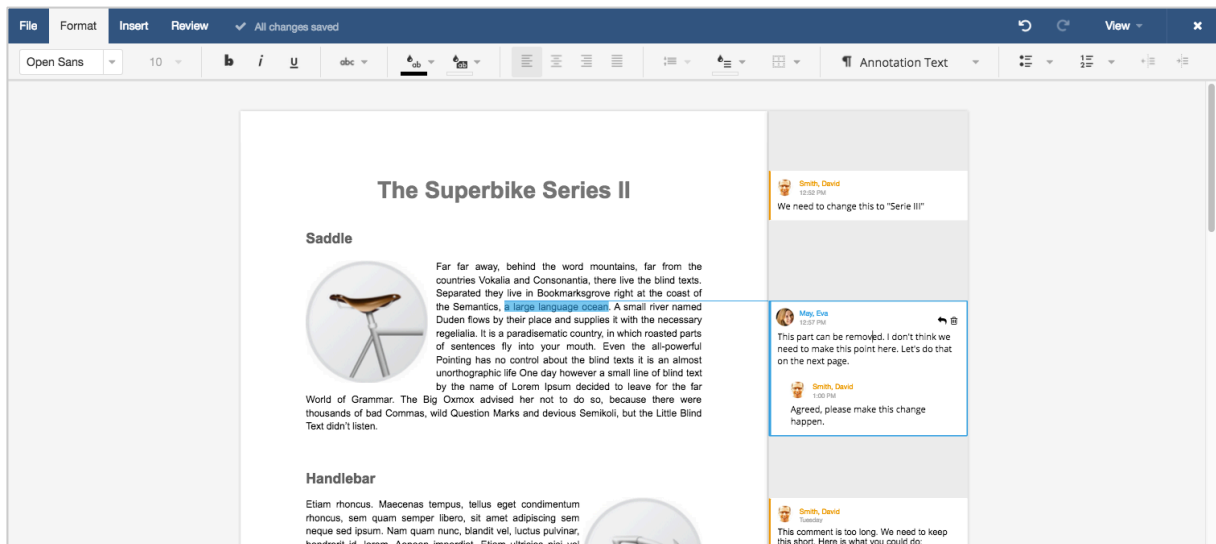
File Format Insert Review ✓ All changes saved View ×

Open Sans 10 b i u abc ¶ Annotation Text

The Superbike Series II

Saddle

Far far away, behind the word mountains, far from the countries Vokalia and Consonantia, there live the blind texts. Separated they live in Bookmarksgrove right at the coast of the Semantics, a large language ocean. A small river named Duden flows by their place and supplies it with the necessary regelialia. It is a paradisematic country, in which roasted parts of sentences fly into your mouth. Even the all-powerful Pointing has no control about the blind texts it is an almost unorthographic life One day however a small line of blind text by the name of Lorem Ipsum decided to leave for the far World of Grammar. The Big Oxmox advised her not to do so, because there were thousands of bad Commas, wild Question Marks and devious Semikoli, but the Little Blind Text didn't listen.

Handlebar

Etiam rhoncus. Maecenas tempus, tellus eget condimentum rhoncus, sem quam semper libero, sit amet adipiscing sem neque sed ipsum. Nam quam nunc, blandit vel, luctus pulvinar, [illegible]

Smith, David
12:52 PM
We need to change this to "Serie III"

May, Eva
12:57 PM
This part can be removed. I don't think we need to make this point here. Let's do that on the next page.

Smith, David
1:00 PM
Agreed, please make this change happen.

Smith, David
Tuesday
This comment is too long. We need to keep this short. Here is what you could do: